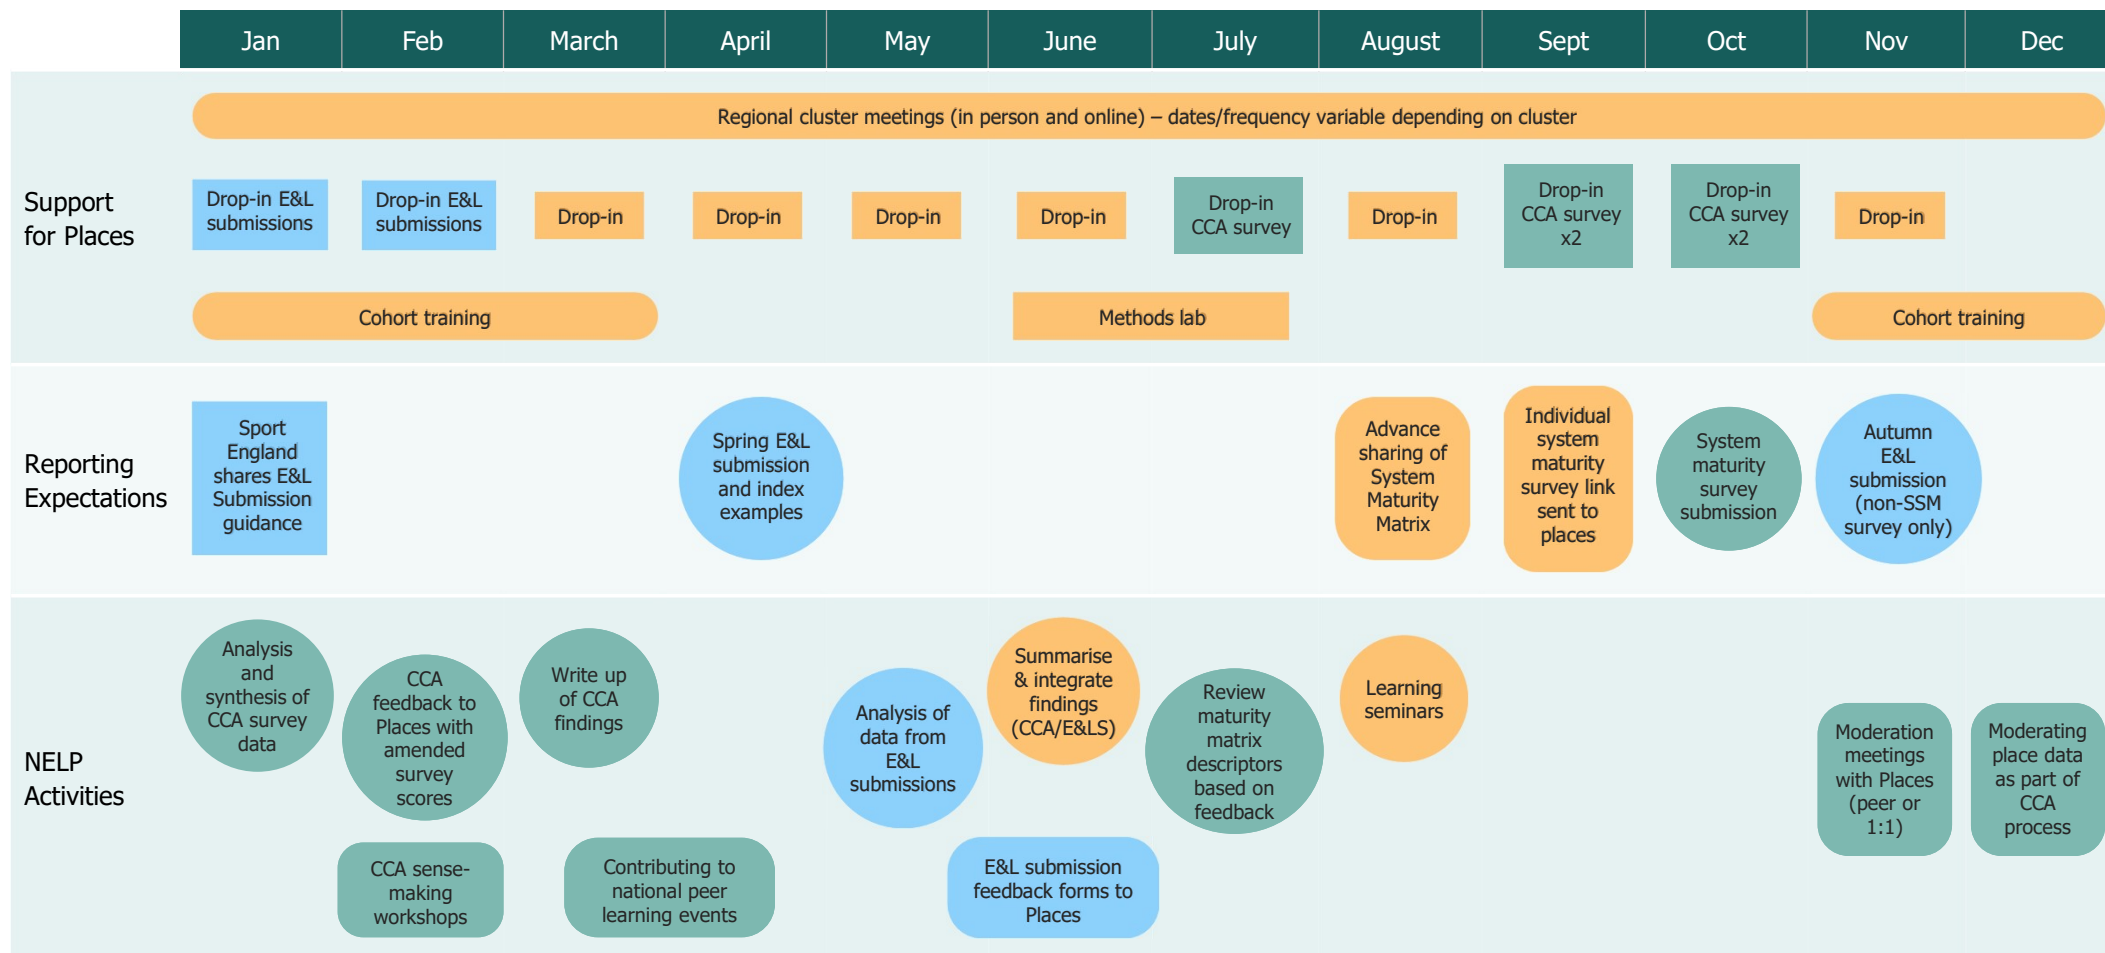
| Jan | Feb | March | April | May | June | July | August | Sept | Oct | Nov | Dec |
|---|---|---|---|---|---|---|---|---|---|---|---|

Support for Places

Regional cluster meetings (in person and online) – dates/frequency variable depending on cluster

Drop-in E&L submissions

Drop-in E&L submissions

Drop-in

Drop-in

Drop-in

Drop-in

Drop-in CCA survey

Drop-in

Drop-in CCA survey x2

Drop-in CCA survey x2

Drop-in

Cohort training

Methods lab

Cohort training

Reporting Expectations

Sport England shares E&L Submission guidance

Spring E&L submission and index examples

Advance sharing of System Maturity Matrix

Individual system maturity survey link sent to places

System maturity survey submission

Autumn E&L submission (non-SSM survey only)

NELP Activities

Analysis and synthesis of CCA survey data

CCA feedback to Places with amended survey scores

Write up of CCA findings

Analysis of data from E&L submissions

Summarise & integrate findings (CCA/E&LS)

Review maturity matrix descriptors based on feedback

Learning seminars

Moderation meetings with Places (peer or 1:1)

Moderating place data as part of CCA process

CCA sense-making workshops

Contributing to national peer learning events

E&L submission feedback forms to Places